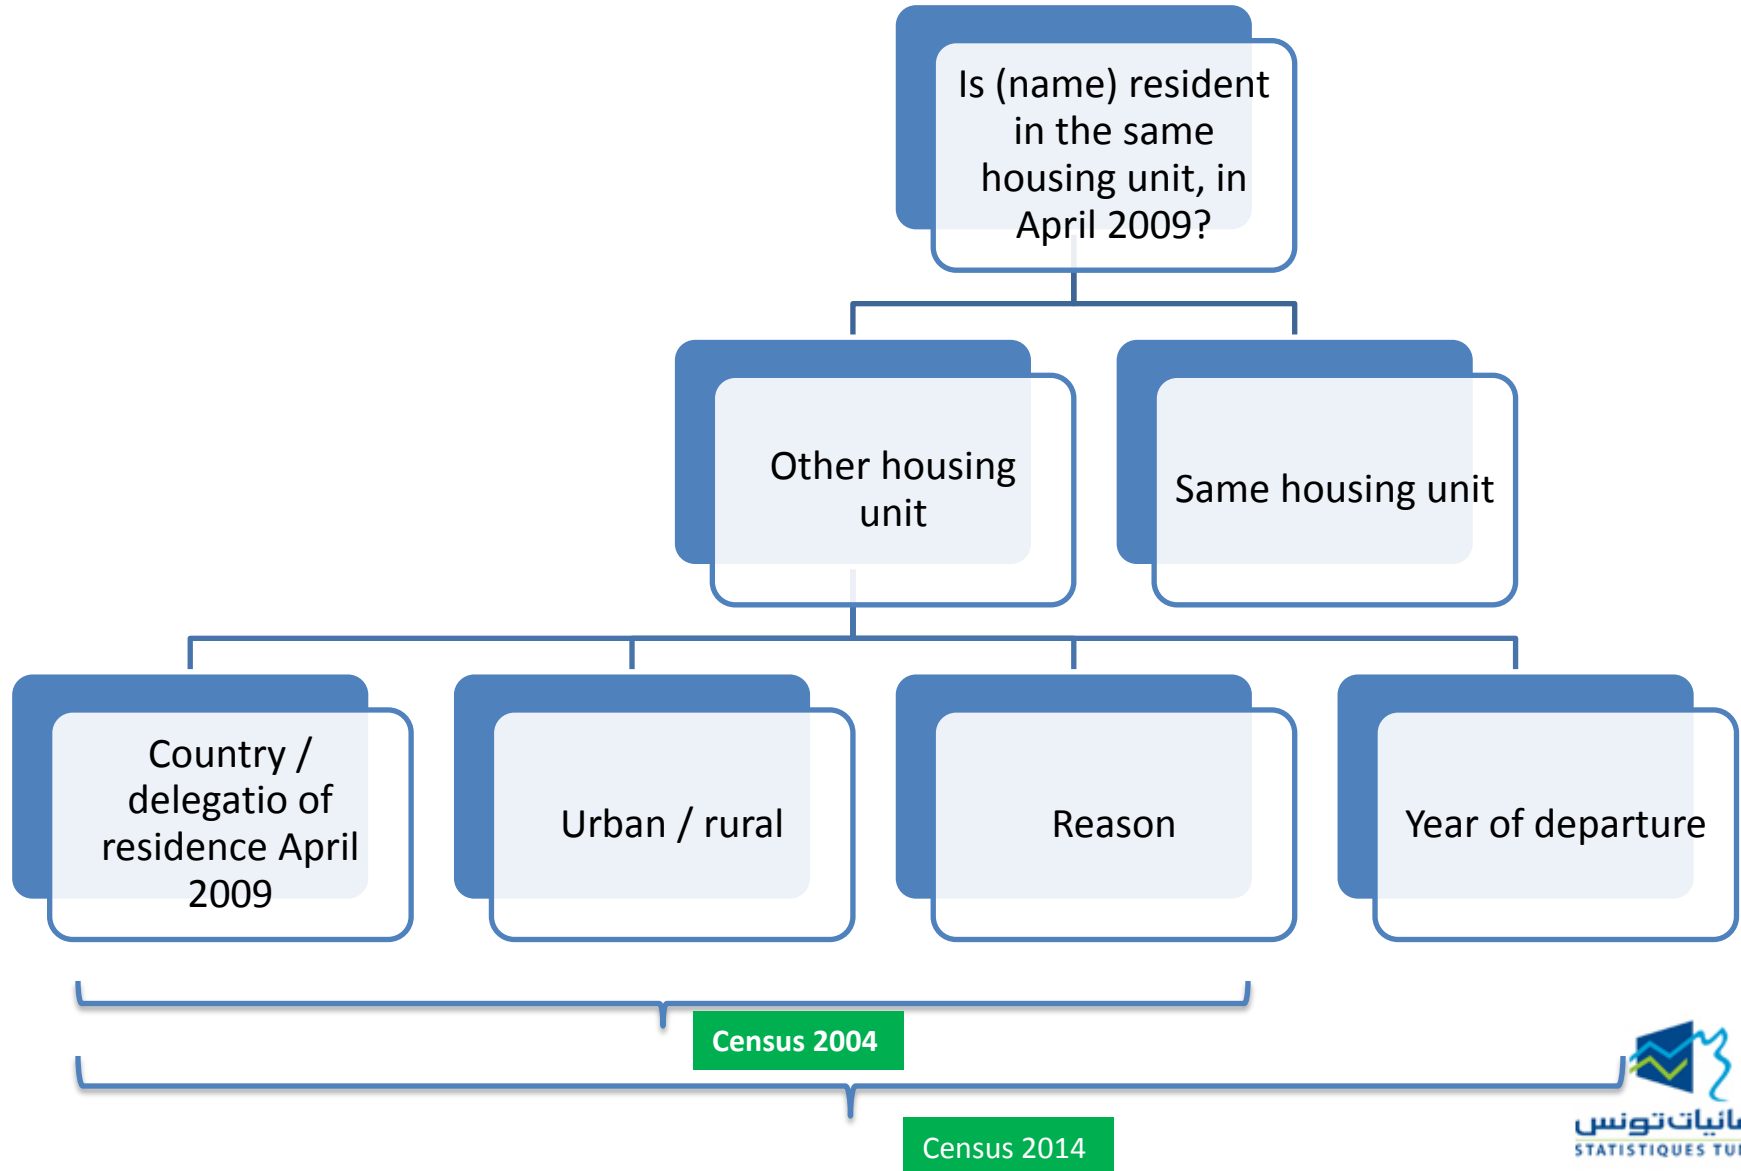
Is (name) resident in the same housing unit, in April 2009?

Other housing unit

Same housing unit

Country / delegatio of residence April 2009

Urban / rural

Reason

Year of departure

Census 2004

Census 2014

انيات تونس
STATISTIQUES TU